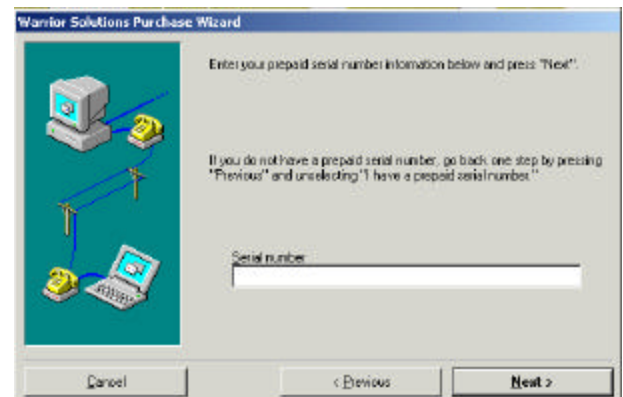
Warrior Solutions Purchase Wizard

Enter your prepaid serial number information below and press "Next".

If you do not have a prepaid serial number, go back one step by pressing "Previous" and unselecting "I have a prepaid serial number."

Serial number

Cancel

< Previous

Next >